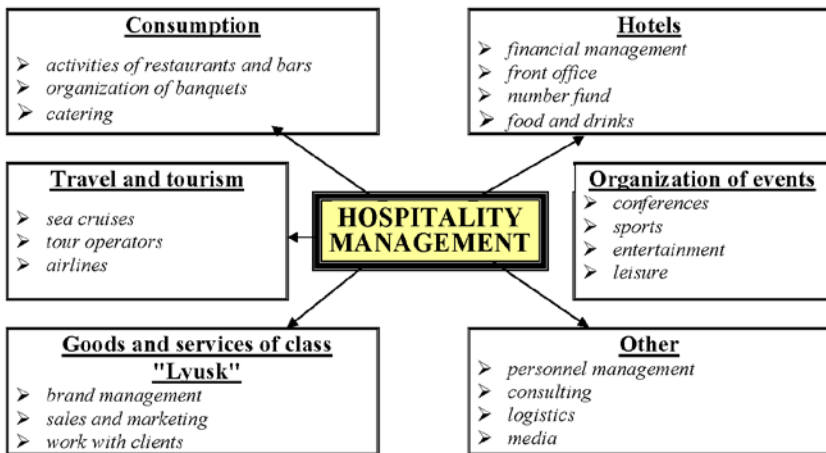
HOSPITALITY MANAGEMENT

Consumption
- activities of restaurants and bars
- organization of banquets
- catering

Hotels
- financial management
- front office
- number fund
- food and drinks

Travel and tourism
- sea cruises
- tour operators
- airlines

Organization of events
- conferences
- sports
- entertainment
- leisure

Goods and services of class "Lyusk"
- brand management
- sales and marketing
- work with clients

Other
- personnel management
- consulting
- logistics
- media